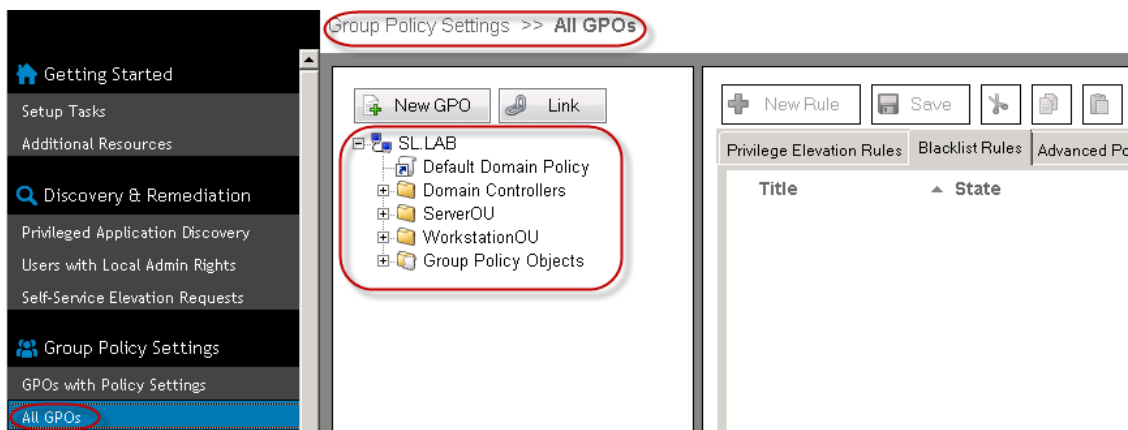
Group Policy Settings >> All GPOs

Getting Started
Setup Tasks
Additional Resources
Discovery & Remediation
Privileged Application Discovery
Users with Local Admin Rights
Self-Service Elevation Requests
Group Policy Settings
GPOs with Policy Settings
All GPOs

New GPO
Link
SL.LAB
Default Domain Policy
Domain Controllers
ServerOU
WorkstationOU
Group Policy Objects

New Rule
Save
Privilege Elevation Rules
Blacklist Rules
Advanced Po
Title
State